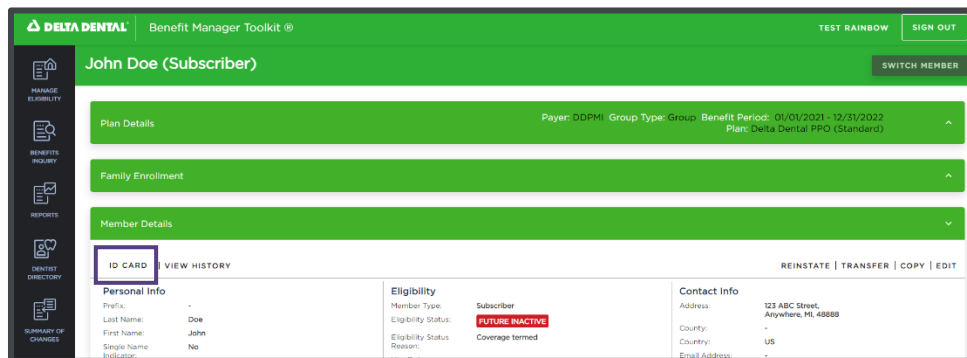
DELTA DENTAL | Benefit Manager Toolkit ®

TEST RAINBOW
SIGN OUT

MANAGE ELIGIBILITY
BENEFITS INQUIRY
REPORTS
DENTIST DIRECTORY
SUMMARY OF CHANGES

John Doe (Subscriber)

SWITCH MEMBER

Plan Details
Payer: DDPMI Group Type: Group Benefit Period: 01/01/2021 - 12/31/2022
Plan: Delta Dental PPO (Standard)

Family Enrollment

Member Details

ID CARD | VIEW HISTORY

REINSTATE | TRANSFER | COPY | EDIT

Personal Info
Prefix: -
Last Name: Doe
First Name: John
Single Name Indicator: No

Eligibility
Member Type: Subscriber
Eligibility Status: FUTURE INACTIVE
Eligibility Status Reason: Coverage termed

Contact Info
Address: 123 ABC Street, Anywhere, MI, 48888
County: -
Country: US
Email Address: -